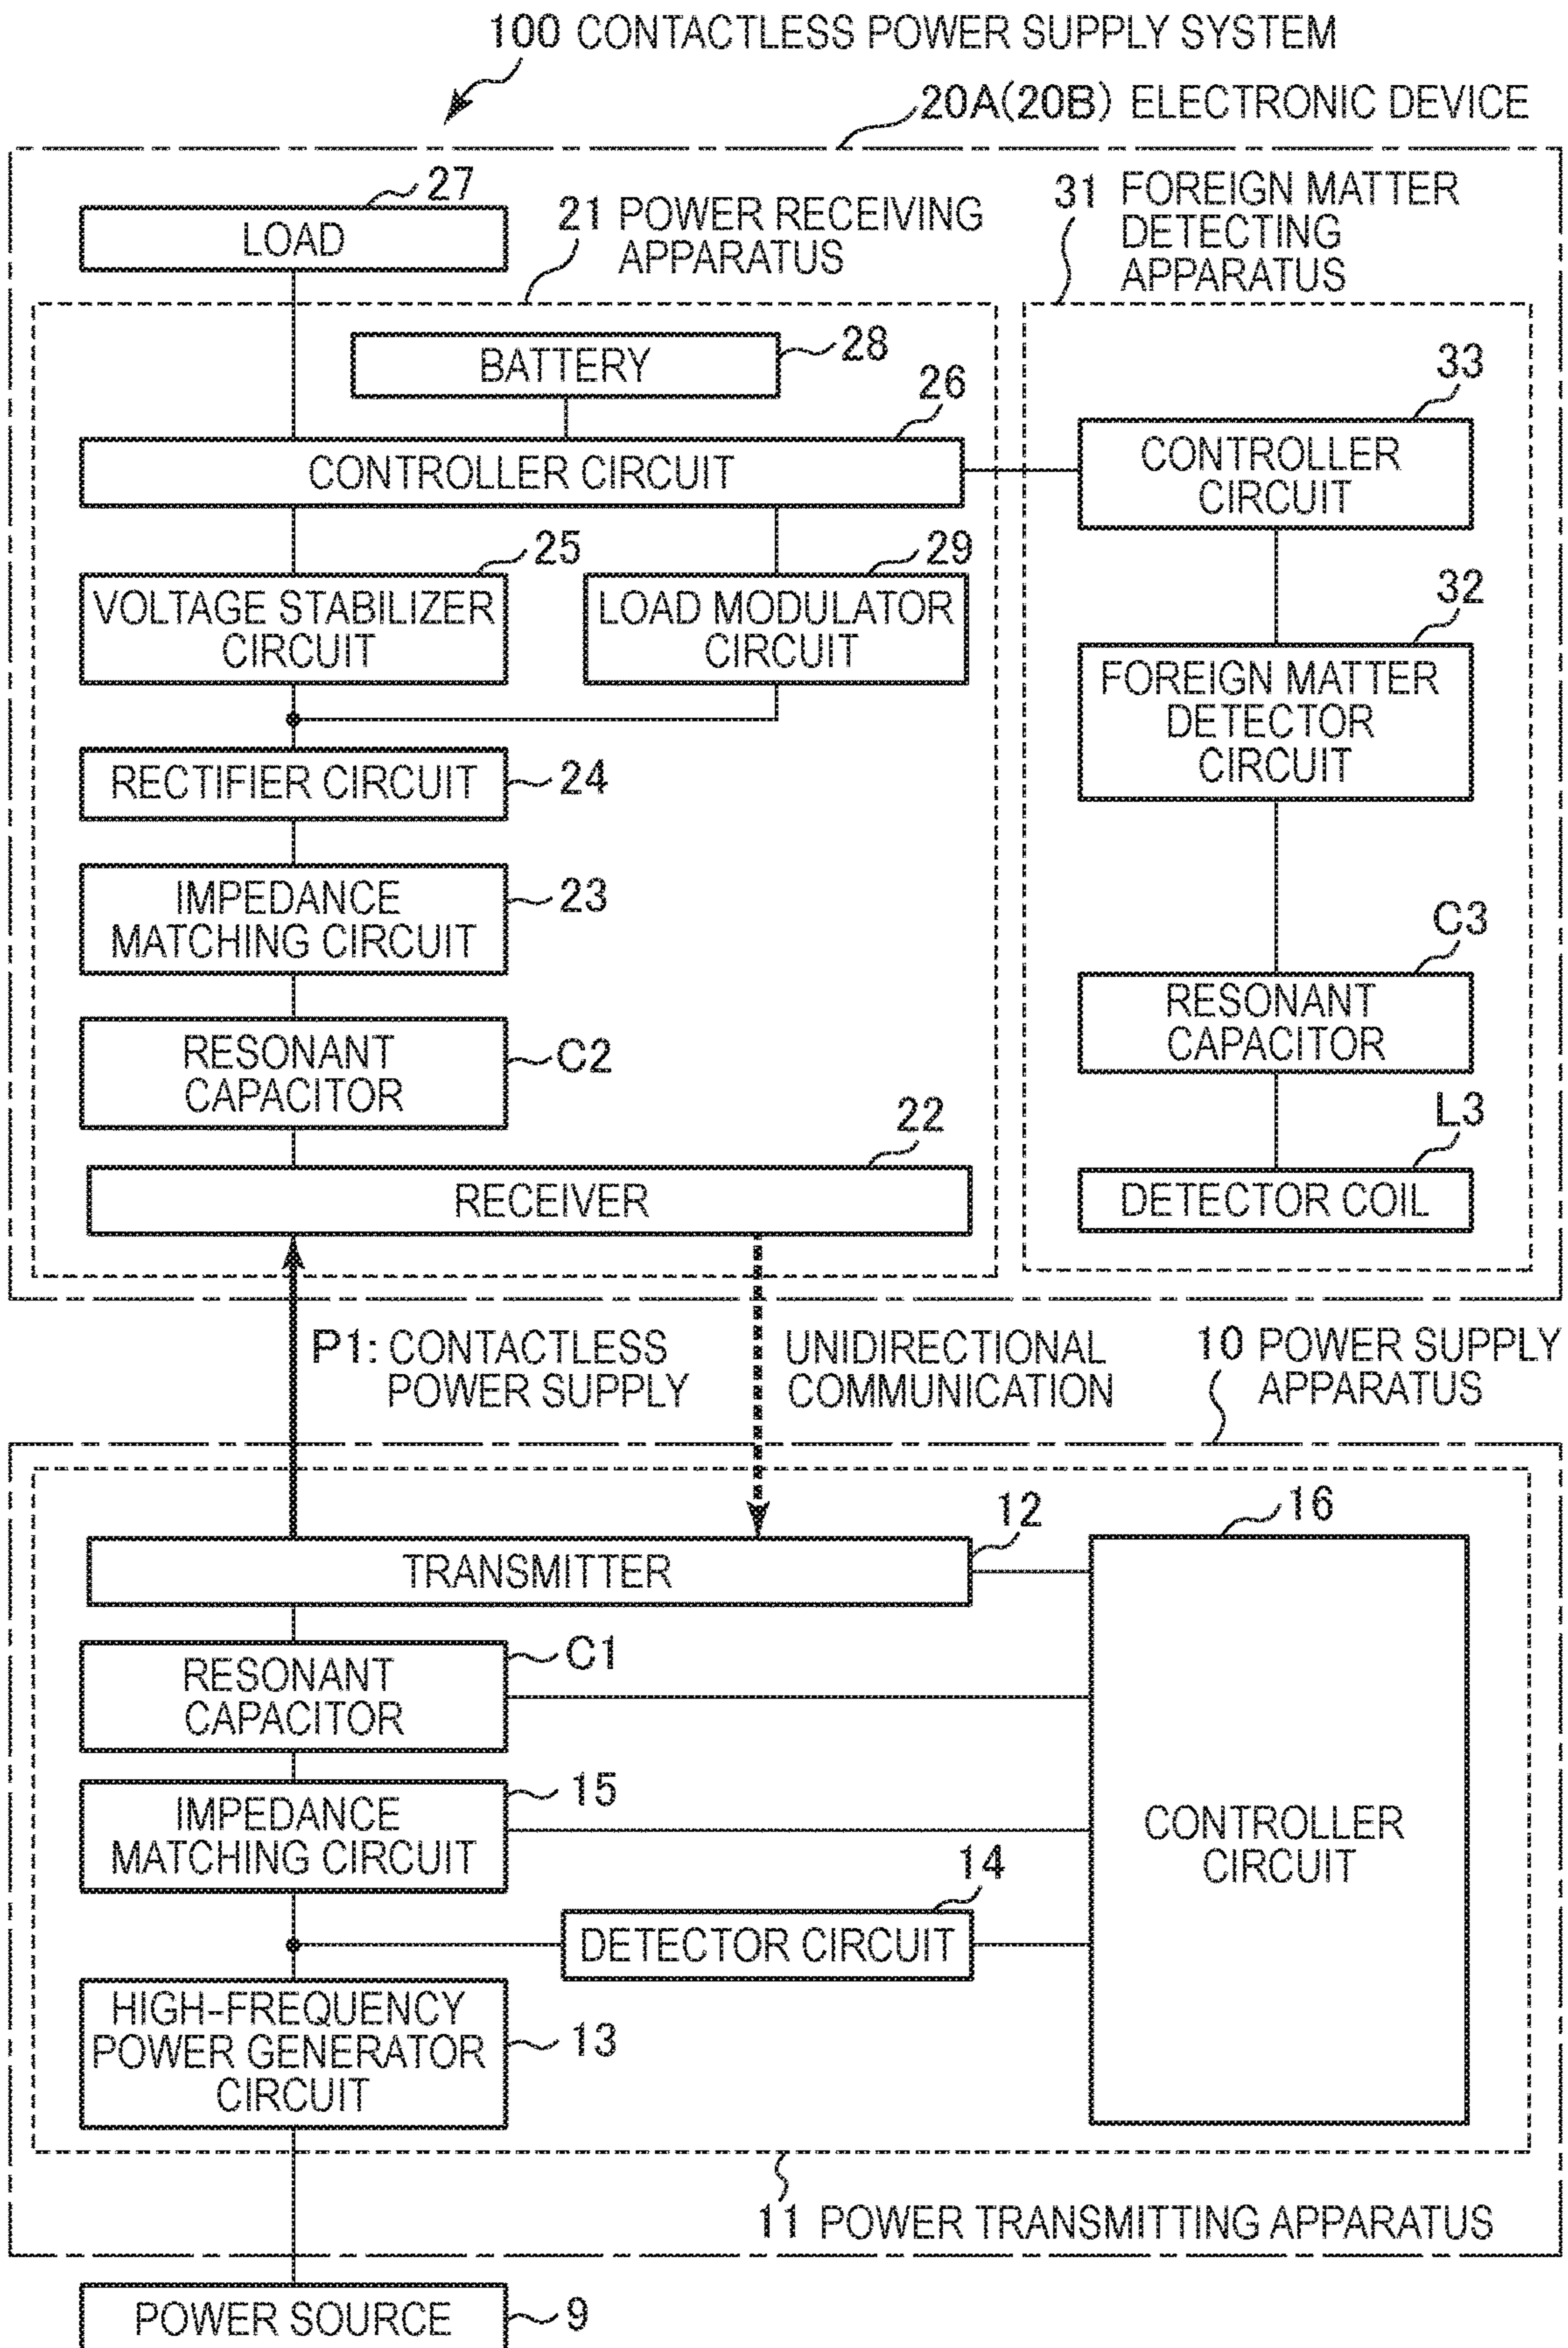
100 CONTACTLESS POWER SUPPLY SYSTEM

20A(20B) ELECTRONIC DEVICE

27
LOAD

21 POWER RECEIVING APPARATUS

31 FOREIGN MATTER DETECTING APPARATUS

BATTERY
28

26
CONTROLLER CIRCUIT

33
CONTROLLER CIRCUIT

25
VOLTAGE STABILIZER CIRCUIT

29
LOAD MODULATOR CIRCUIT

32
FOREIGN MATTER DETECTOR CIRCUIT

RECTIFIER CIRCUIT
24

IMPEDANCE MATCHING CIRCUIT
23

RESONANT CAPACITOR
C2

C3
RESONANT CAPACITOR

L3
DETECTOR COIL

22
RECEIVER

P1: CONTACTLESS POWER SUPPLY

UNIDIRECTIONAL COMMUNICATION

10 POWER SUPPLY APPARATUS

12
TRANSMITTER

16

RESONANT CAPACITOR
C1

IMPEDANCE MATCHING CIRCUIT
15

CONTROLLER CIRCUIT

14
DETECTOR CIRCUIT

HIGH-FREQUENCY POWER GENERATOR CIRCUIT
13

11 POWER TRANSMITTING APPARATUS

POWER SOURCE
9